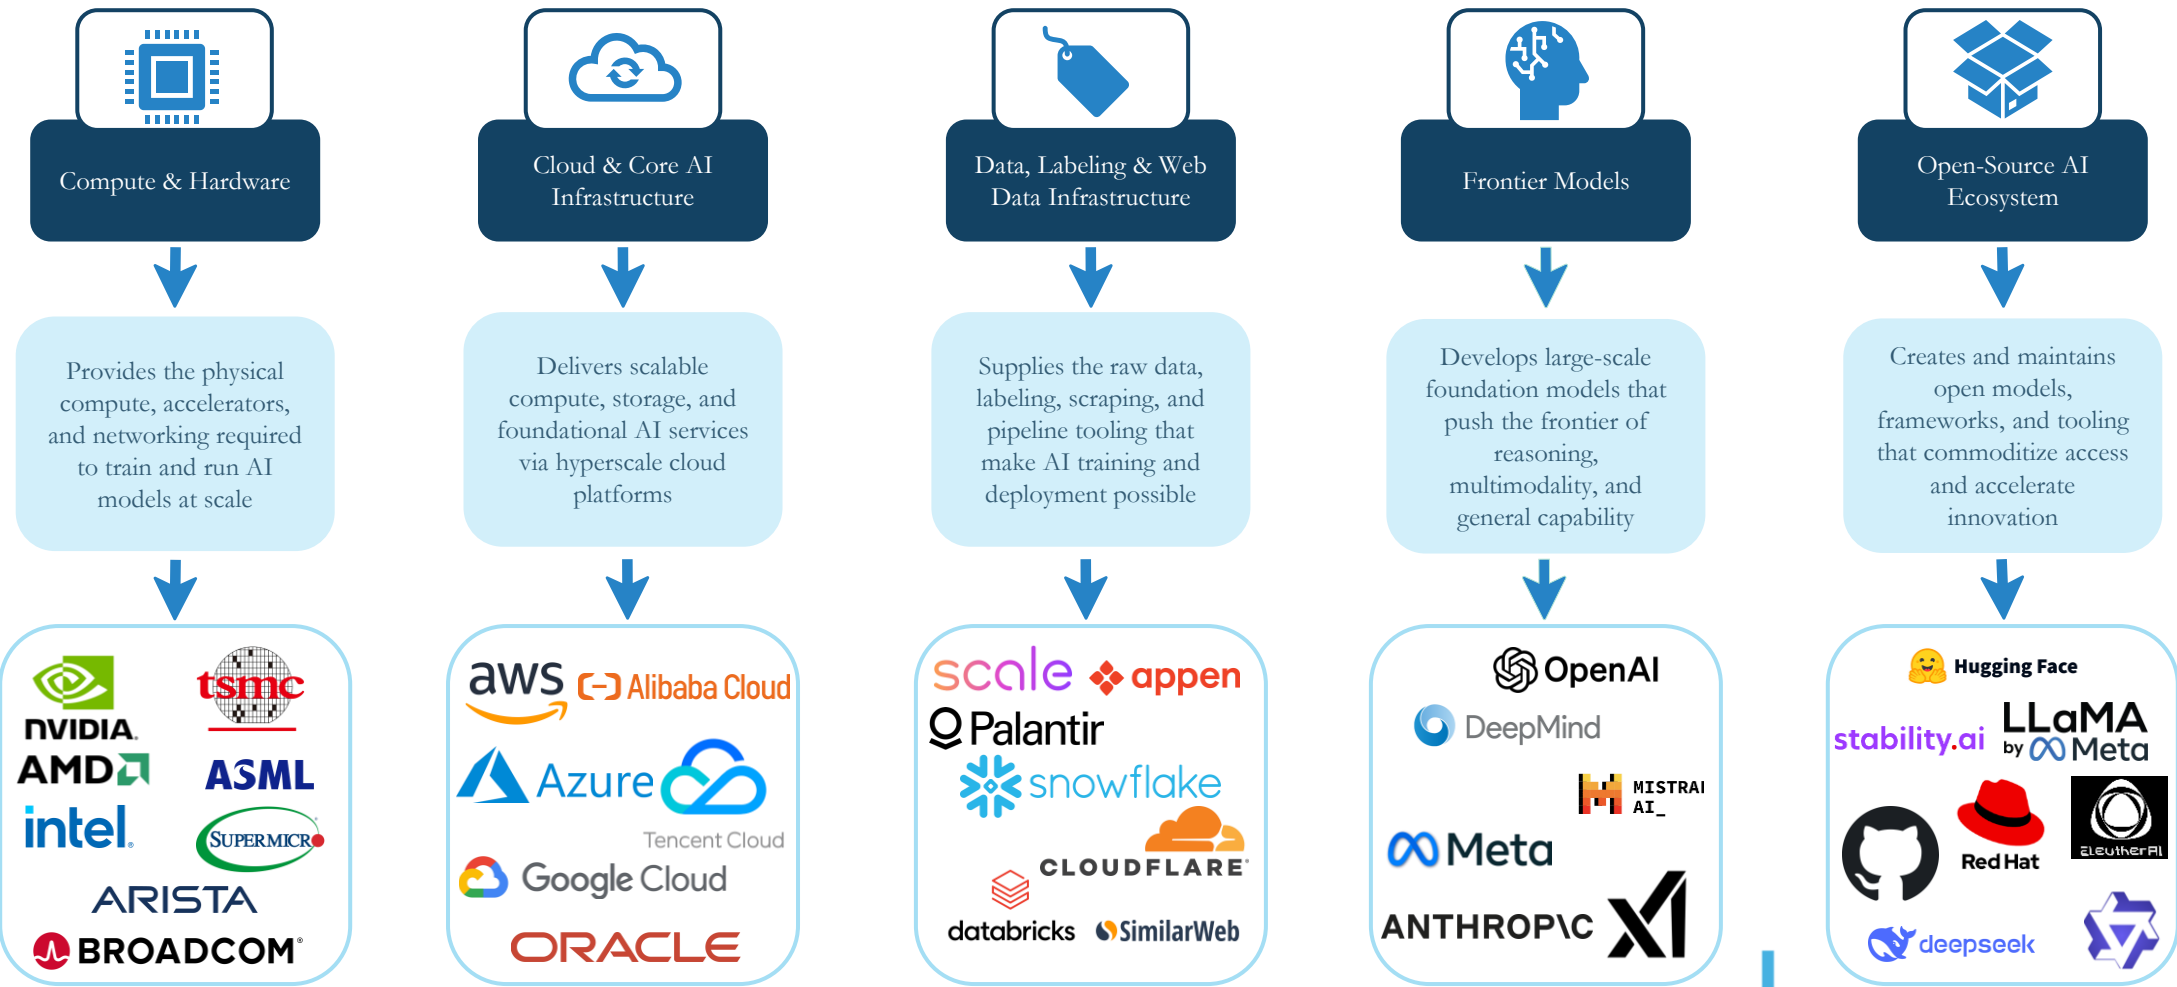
Compute & Hardware

Provides the physical compute, accelerators, and networking required to train and run AI models at scale

NVIDIA
tsmc
AMD
ASML
intel
SUPERMICRO
ARISTA
BROADCOM

Cloud & Core AI Infrastructure

Delivers scalable compute, storage, and foundational AI services via hyperscale cloud platforms

aws
Alibaba Cloud
Azure
Tencent Cloud
Google Cloud
ORACLE

Data, Labeling & Web Data Infrastructure

Supplies the raw data, labeling, scraping, and pipeline tooling that make AI training and deployment possible

scale
appen
Palantir
snowflake
CLOUDFLARE
databricks
SimilarWeb

Frontier Models

Develops large-scale foundation models that push the frontier of reasoning, multimodality, and general capability

OpenAI
DeepMind
MISTRAI AI_
Meta
ANTHROPIC
XI

Open-Source AI Ecosystem

Creates and maintains open models, frameworks, and tooling that commoditize access and accelerate innovation

Hugging Face
stability.ai
LLaMA by Meta
Red Hat
EleutherAI
deepseek